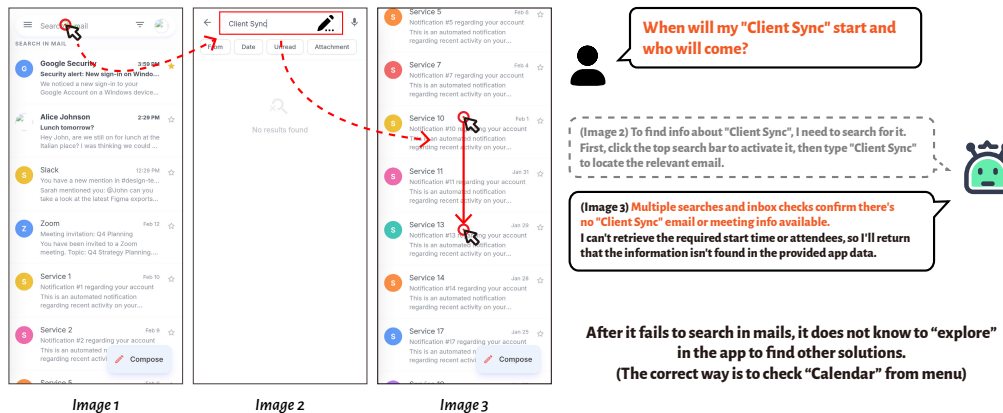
Search mail

SEARCH IN MAIL

G Google Security 3:59 PM
Security alert: New sign-in on Windo...
We noticed a new sign-in to your Google Account on a Windows device...

Alice Johnson 2:29 PM
Lunch tomorrow?
Hey John, are you still on for lunch at the Italian place? I was thinking we could ...

S Slack 12:29 PM
You have a new mention in #design-te...
Sarah mentioned you: @John can you take a look at the latest Figma exports...

Z Zoom Feb 12
Meeting invitation: Q4 Planning
You have been invited to a Zoom meeting. Topic: Q4 Strategy Planning...

S Service 1 Feb 10
Notification #1 regarding your account
This is an automated notification regarding recent activity on your...

S Service 2 Feb 9
Notification #2 regarding your account
This is an automated notification regarding recent activity on your...

Compose

Service 5

Image 1

Client Sync

From Date Unread Attachment

No results found

Image 2

S Service 5 Feb 6
Notification #5 regarding your account
This is an automated notification regarding recent activity on your account

S Service 7 Feb 4
Notification #7 regarding your account
This is an automated notification regarding recent activity on your account

S Service 10 Feb 1
Notification #10 regarding your account
This is an automated notification regarding recent activity on your account

S Service 11 Jan 31
Notification #11 regarding your account
This is an automated notification regarding recent activity on your account

S Service 13 Jan 29
Notification #13 regarding your account
This is an automated notification regarding recent activity on your account

S Service 14 Jan 28
Notification #14 regarding your account
This is an automated notification regarding recent activity on your account

S Service 17 Jan 25
Notification #17 regarding your account
This is an automated notification regarding recent activity on your account

Compose

Image 3

When will my "Client Sync" start and who will come?

(Image 2) To find info about "Client Sync", I need to search for it. First, click the top search bar to activate it, then type "Client Sync" to locate the relevant email.

(Image 3) Multiple searches and inbox checks confirm there's no "Client Sync" email or meeting info available.
I can't retrieve the required start time or attendees, so I'll return that the information isn't found in the provided app data.

After it fails to search in mails, it does not know to "explore" in the app to find other solutions.
(The correct way is to check "Calendar" from menu)